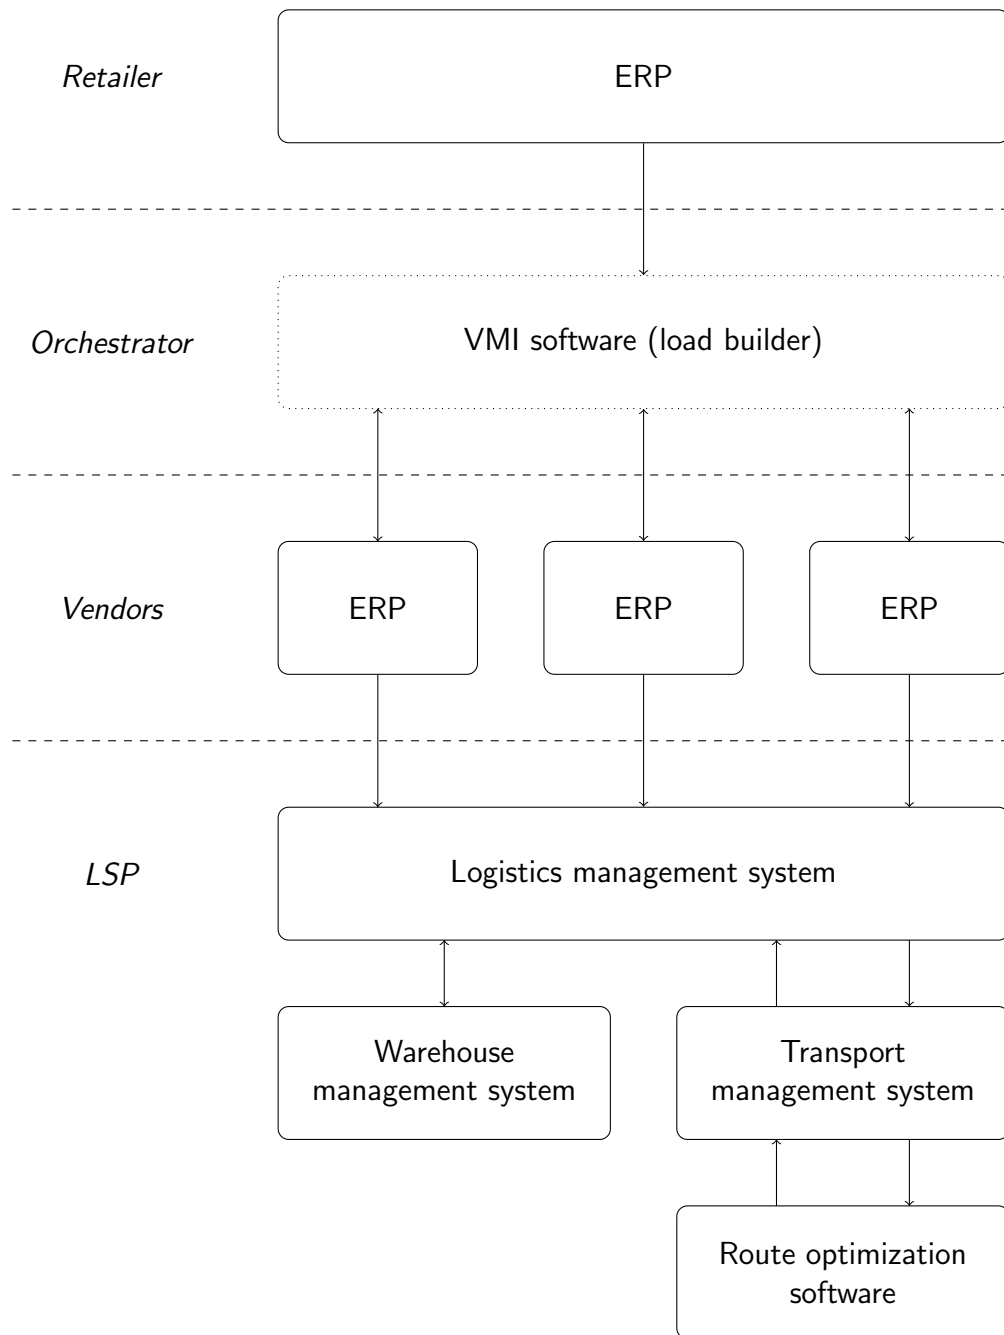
Retailer

ERP

Orchestrator

VMI software (load builder)

Vendors

ERP

ERP

ERP

LSP

Logistics management system

Warehouse management system

Transport management system

Route optimization software